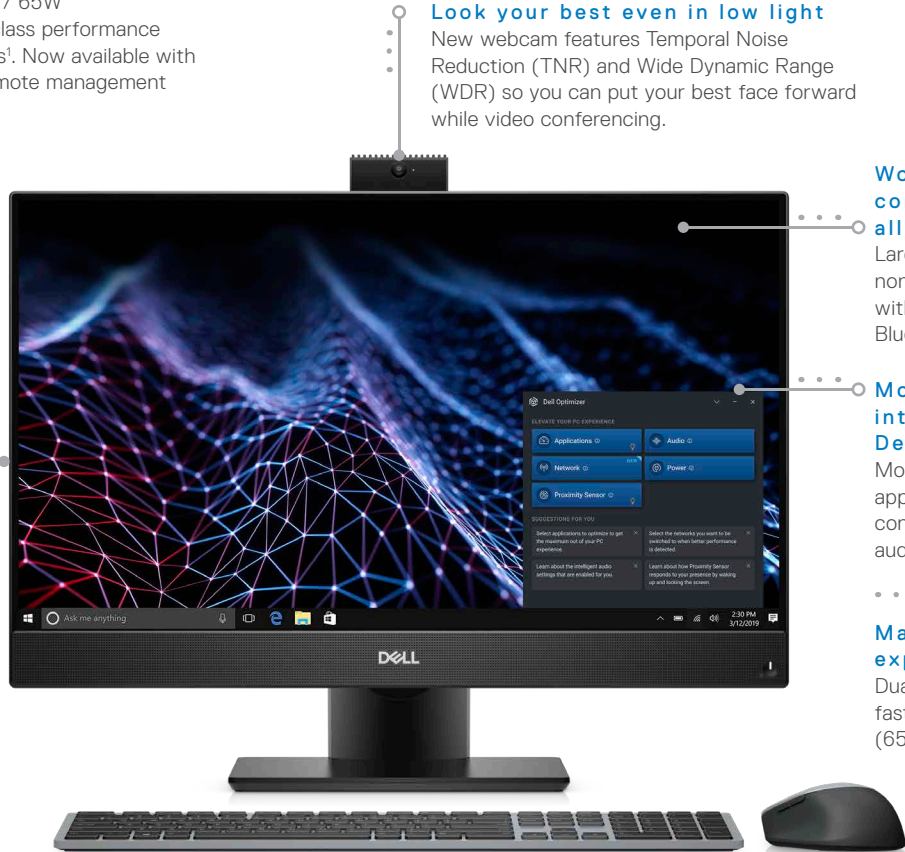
7 65W
lass performance
s¹. Now available with
note management

Look your best even in low light
New webcam features Temporal Noise Reduction (TNR) and Wide Dynamic Range (WDR) so you can put your best face forward while video conferencing.

Wo
co
all
Lar
nor
with
Blu

Mo
int
De
Mo
app
con
aud

Ma
exp
Dua
fast
(65

Dell Optimizer
ELEVATE YOUR PC EXPERIENCE
Applications
Audio
Network
Power
Proximity Sensor
SUGGESTIONS FOR YOU
Select applications to optimize to get the maximum out of your PC experience.
Select the networks you want to be switched to when better performance is detected.
Learn about the intelligent audio settings that are enabled for you.
Learn about how Proximity Sensor responds to your presence by waking up and locking the screen.

Ask me anything
2:30 PM
3/12/2019

DELL